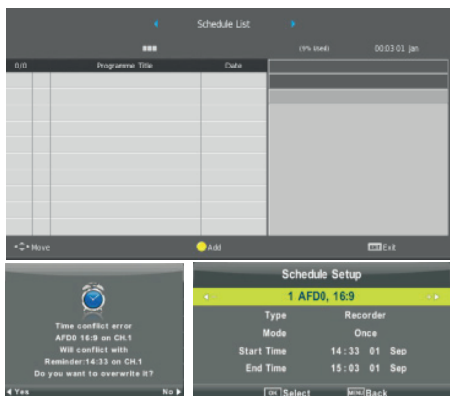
Schedule List

(0% Used) 00:03:01 Jan

| 0/0 | Programme Title | Date |
|---|---|---|

Move

Add

EXIT Exit

Time conflict error
AFD0 16:9 on CH.1
Will conflict with
Reminder:14:33 on CH.1
Do you want to overwrite it?

Yes No

Schedule Setup

1 AFD0, 16:9

Type Recorder
Mode Once
Start Time 14 : 33 01 Sep
End Time 15 : 03 01 Sep

OK Select MENU Back